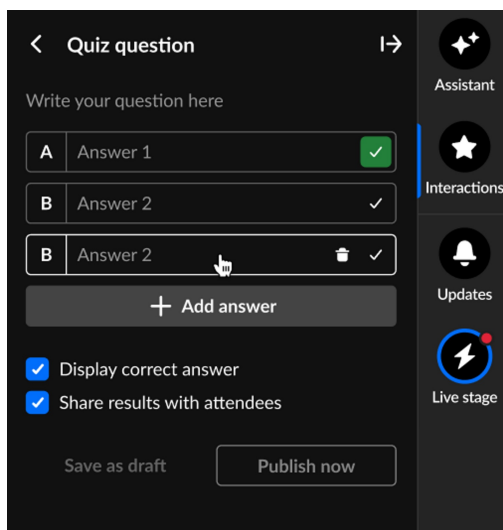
Quiz question

Write your question here

A Answer 1

B Answer 2

B Answer 2

+ Add answer

Display correct answer

Share results with attendees

Save as draft

Publish now

Assistant

Interactions

Updates

Live stage